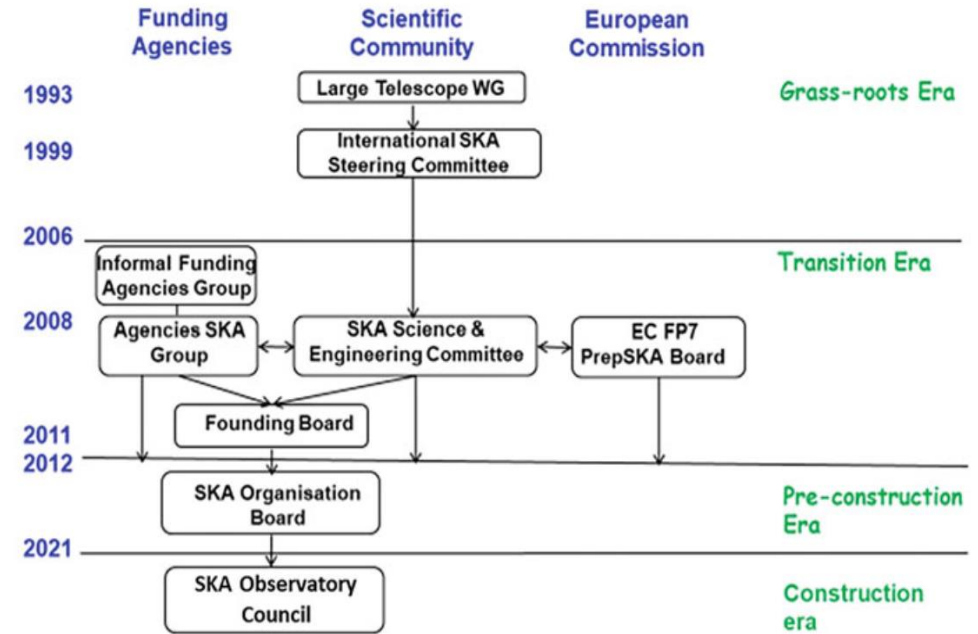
Funding Agencies

Scientific Community

European Commission

1993

Large Telescope WG

Grass-roots Era

1999

International SKA Steering Committee

2006

Informal Funding Agencies Group

Transition Era

2008

Agencies SKA Group

SKA Science & Engineering Committee

EC FP7 PrepSKA Board

Founding Board

2011

2012

SKA Organisation Board

Pre-construction Era

2021

SKA Observatory Council

Construction era